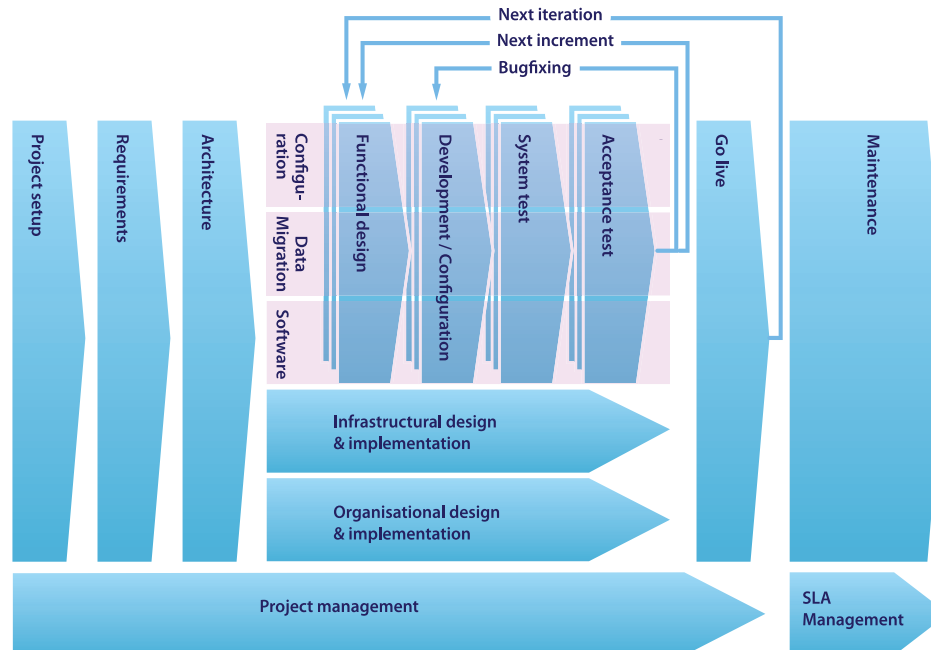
Next iteration
Next increment
Bugfixing

Project setup

Requirements

Architecture

Configuration

Data Migration

Software

Functional design

Development / Configuration

System test

Acceptance test

Go live

Maintenance

Infrastructural design & implementation

Organisational design & implementation

Project management

SLA Management